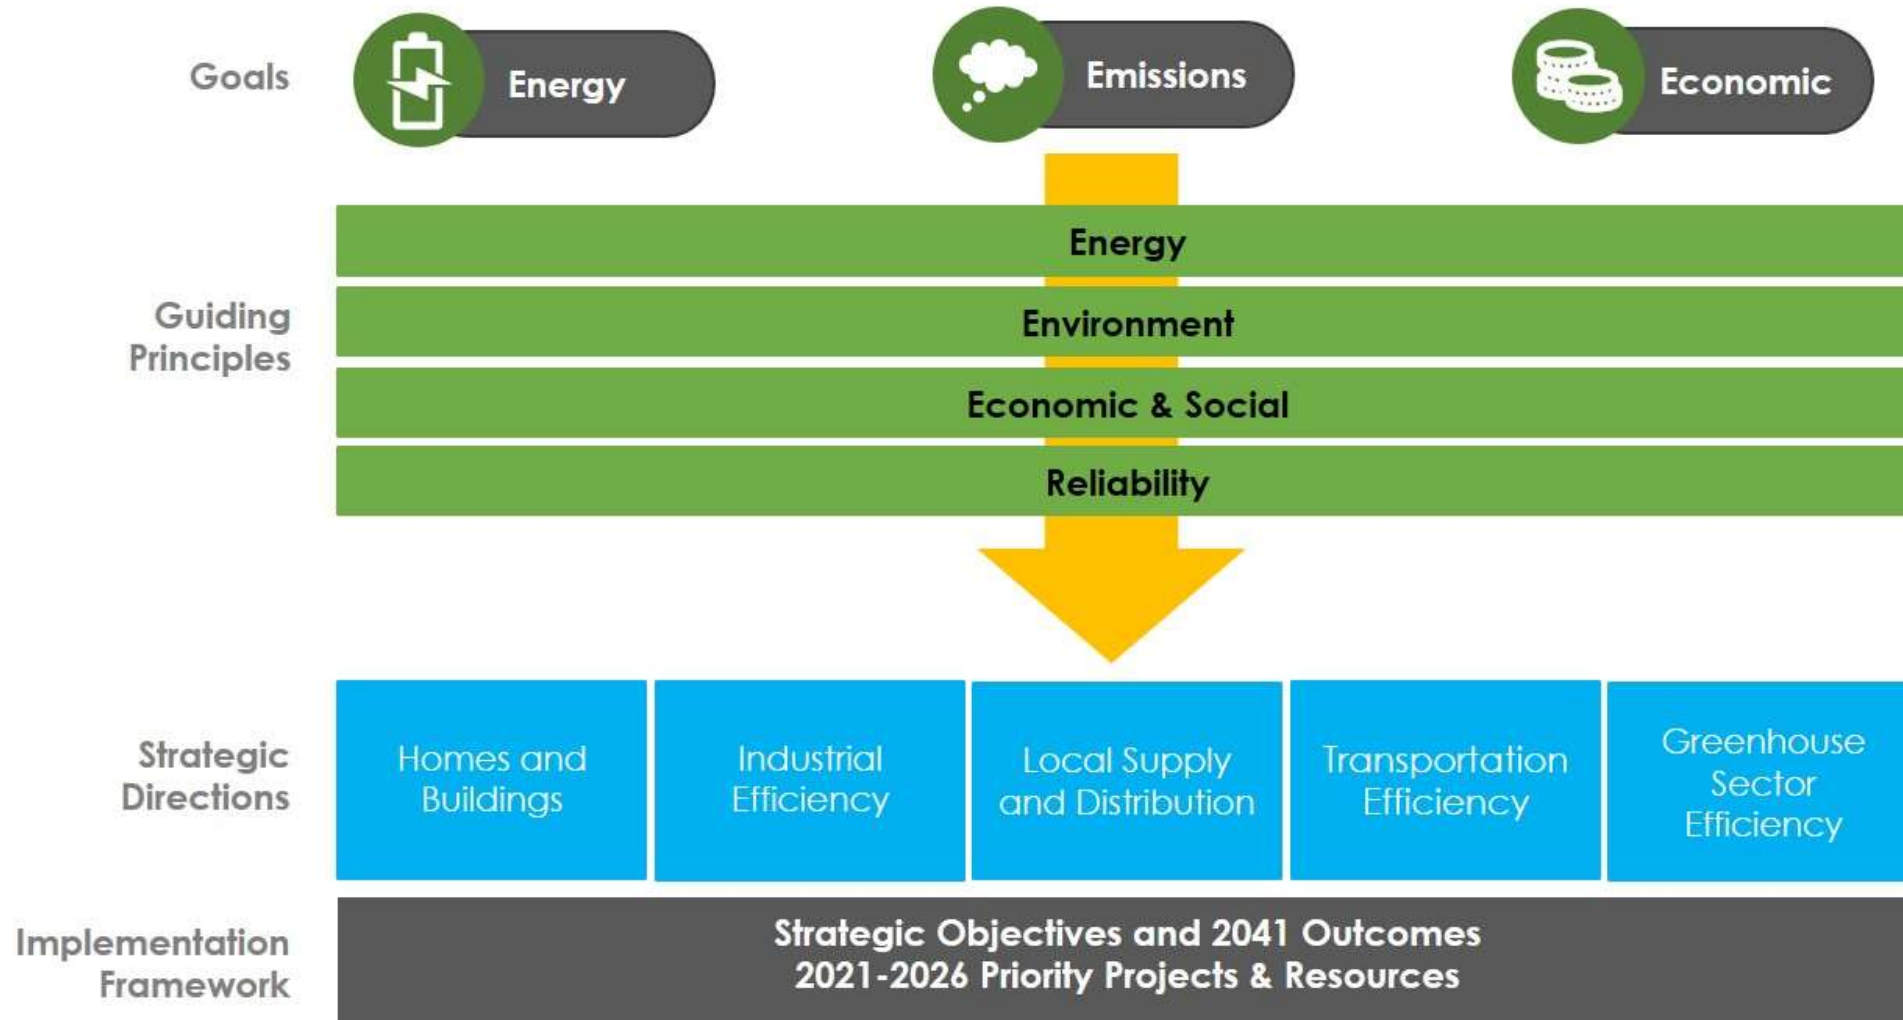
Goals

Energy

Emissions

Economic

Guiding Principles

Energy

Environment

Economic & Social

Reliability

Strategic Directions

Homes and Buildings

Industrial Efficiency

Local Supply and Distribution

Transportation Efficiency

Greenhouse Sector Efficiency

Implementation Framework

Strategic Objectives and 2041 Outcomes
2021-2026 Priority Projects & Resources